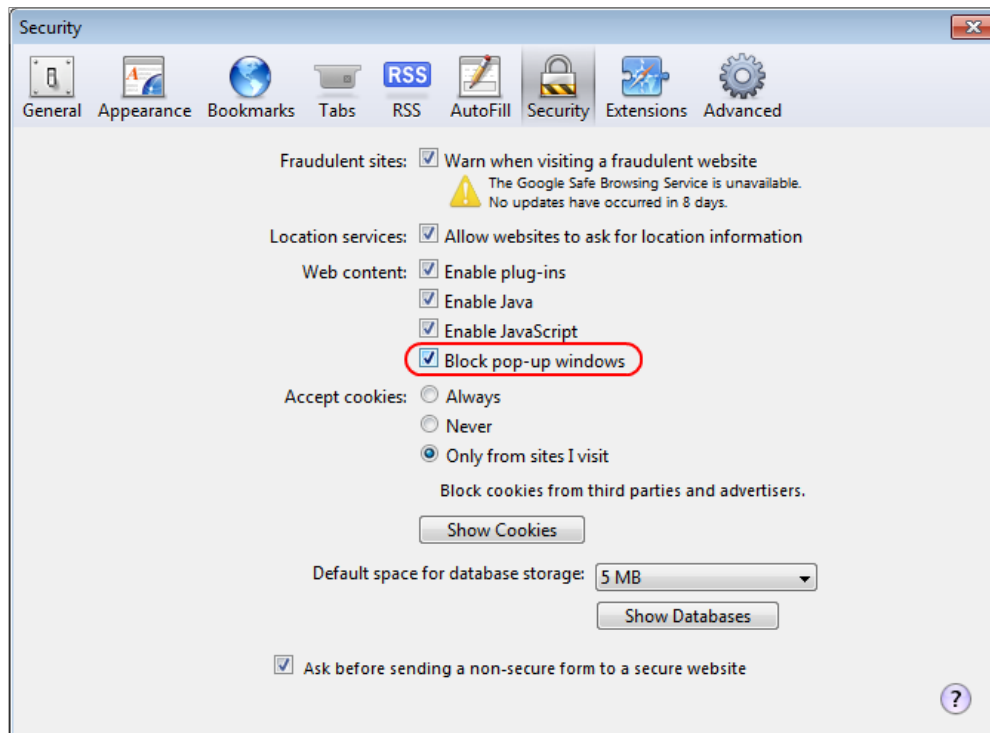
Security

RSS

General Appearance Bookmarks Tabs RSS AutoFill Security Extensions Advanced

Fraudulent sites: Warn when visiting a fraudulent website

The Google Safe Browsing Service is unavailable. No updates have occurred in 8 days.

Location services: Allow websites to ask for location information

Web content: Enable plug-ins

Enable Java

Enable JavaScript

Block pop-up windows

Accept cookies: Always

Never

Only from sites I visit

Block cookies from third parties and advertisers.

Show Cookies

Default space for database storage: 5 MB

Show Databases

Ask before sending a non-secure form to a secure website

?